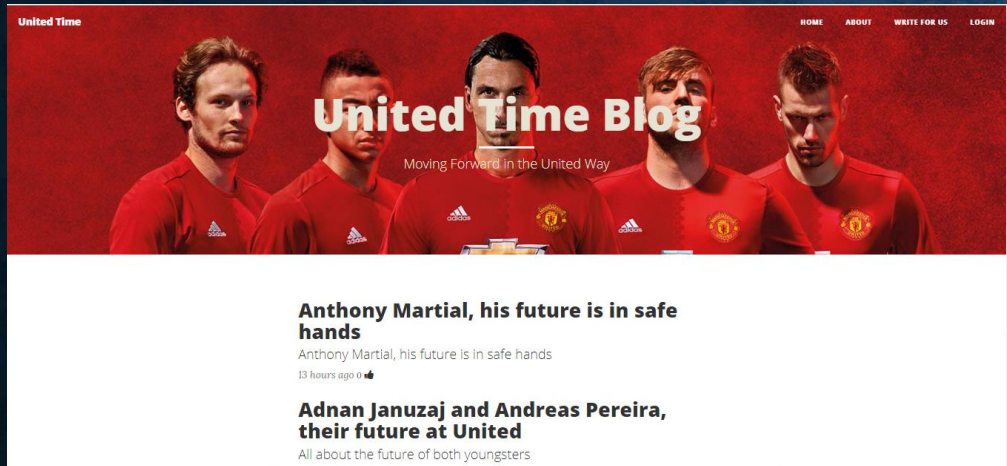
United Time

HOME ABOUT WRITE FOR US LOGIN

United Time Blog

Moving Forward in the United Way

Anthony Martial, his future is in safe hands

Anthony Martial, his future is in safe hands

13 hours ago 0

Adnan Januzaj and Andreas Pereira, their future at United

All about the future of both youngsters